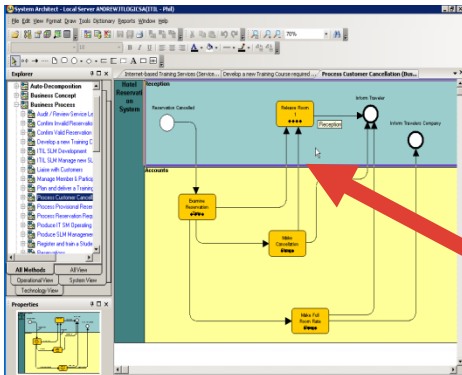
System Architect - Local Server ANDREWJ\LOGICSA(ITIL - PM)

File Edit View Format Draw Tools Dictionary Reports Window Help

70%

Explorer

Auto-Decomposition
Business Concept
Business Process
Audit / Review Service Le
Confirm Invalid Reservatio
Confirm Valid Reservation
Develop a new Training C
ITIL SLM Development
ITIL SLM Manage new SL
Liaise with Customers
Manage Member & Partic
Plan and deliver a Trainin
Process Customer Cancell
Process Provisional Reser
Process Reservation Requ
Produce IT SM Operating
Produce SLM Manageme
Register and train a Stude

All Methods | All View
Operational View | System View
Technology View

Properties

Internet-based Training Services (Service... | Develop a new Training Course required ... | Process Customer Cancellation (Bus...

Hotel Reservation System

Reception

Reservation Cancelled

Release Room 1

Reception

Inform Traveler

Inform Travelers Company

Accounts

Examine Reservation

Make Cancellation

Make Full Room Rate